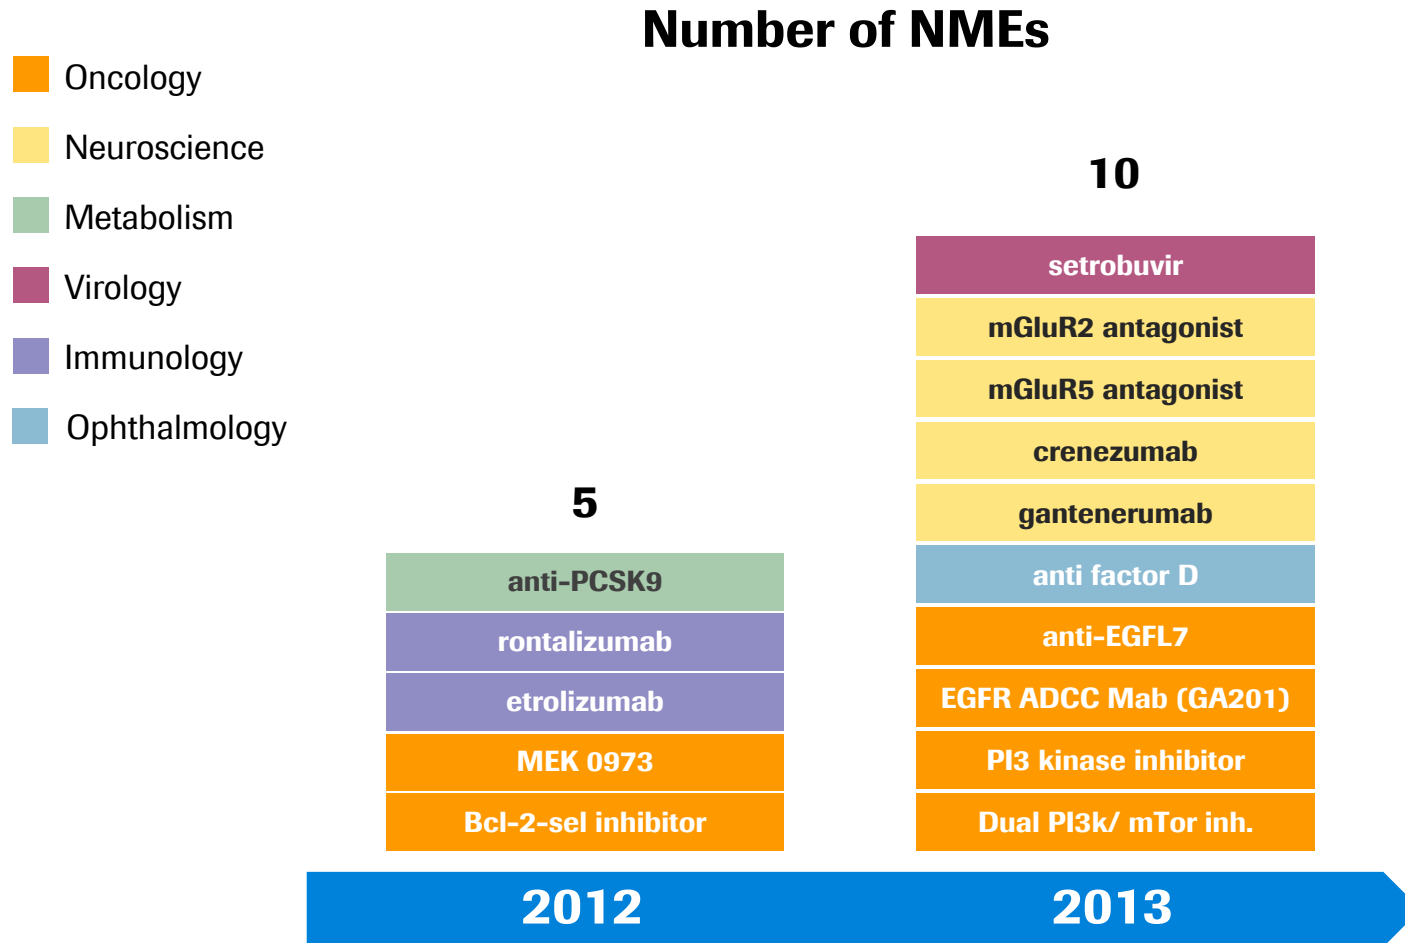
Number of NMEs

Oncology
Neuroscience
Metabolism
Virology
Immunology
Ophthalmology

5

anti-PCSK9
rontalizumab
etrolizumab
MEK 0973
Bcl-2-sel inhibitor

10

setrobuvir
mGluR2 antagonist
mGluR5 antagonist
crenezumab
gantenerumab
anti factor D
anti-EGFL7
EGFR ADCC Mab (GA201)
PI3 kinase inhibitor
Dual PI3k/ mTor inh.

2012
2013